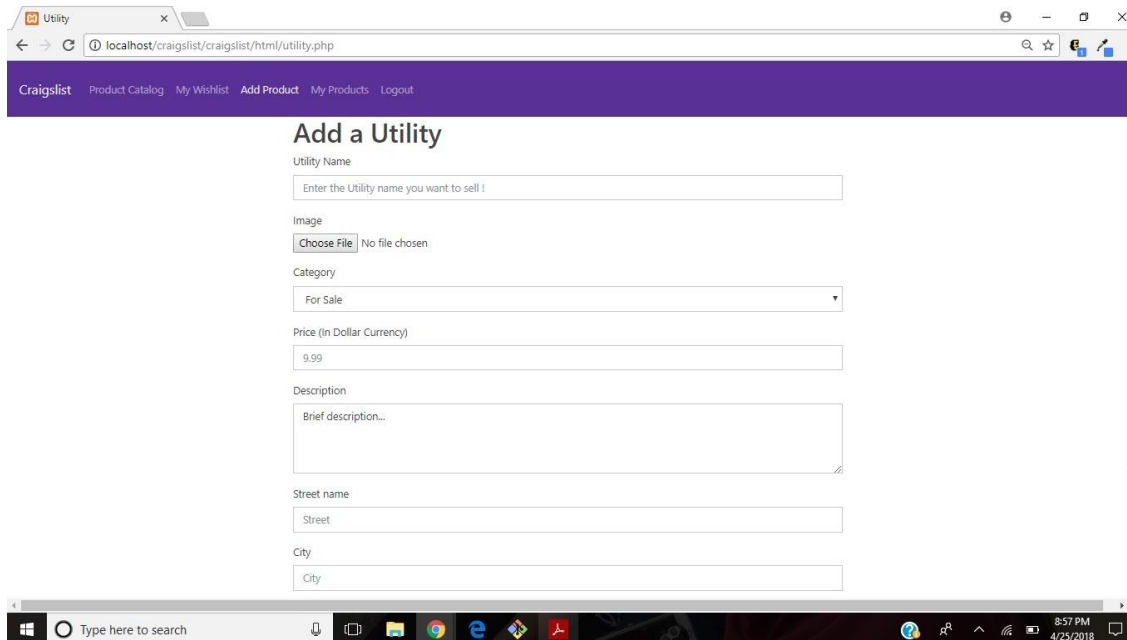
Utility ×

localhost/craigslist/craigslist/html/utility.php

Craigslist Product Catalog My Wishlist Add Product My Products Logout

Add a Utility

Utility Name

Enter the Utility name you want to sell !

Image

Choose File No file chosen

Category

For Sale

Price (In Dollar Currency)

9.99

Description

Brief description...

Street name

Street

City

City

Type here to search

8:57 PM
4/25/2018